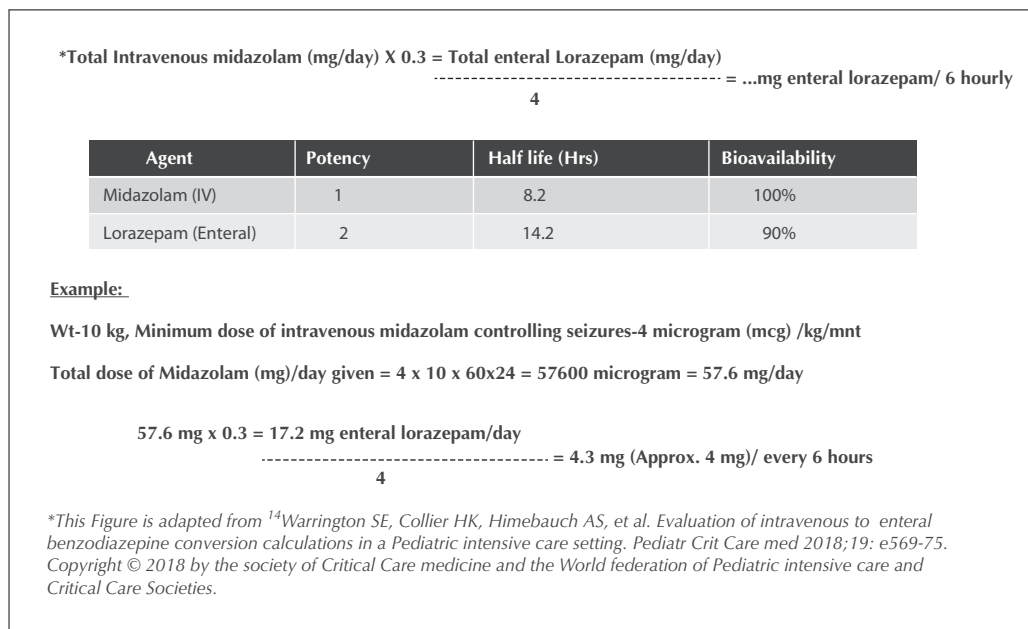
*Total Intravenous midazolam (mg/day) X 0.3 = Total enteral Lorazepam (mg/day)
------------------------------------------ = ...mg enteral lorazepam/ 6 hourly
4

| Agent | Potency | Half life (Hrs) | Bioavailability |
|---|---|---|---|
| Midazolam (IV) | 1 | 8.2 | 100% |
| Lorazepam (Enteral) | 2 | 14.2 | 90% |

Example:

Wt-10 kg, Minimum dose of intravenous midazolam controlling seizures-4 microgram (mcg) /kg/mnt

Total dose of Midazolam (mg)/day given = 4 x 10 x 60x24 = 57600 microgram = 57.6 mg/day

57.6 mg x 0.3 = 17.2 mg enteral lorazepam/day
------------------------------------------ = 4.3 mg (Approx. 4 mg)/ every 6 hours
4

*This Figure is adapted from $^{14}$Warrington SE, Collier HK, Himebauch AS, et al. Evaluation of intravenous to enteral benzodiazepine conversion calculations in a Pediatric intensive care setting. Pediatr Crit Care med 2018;19: e569-75. Copyright © 2018 by the society of Critical Care medicine and the World federation of Pediatric intensive care and Critical Care Societies.